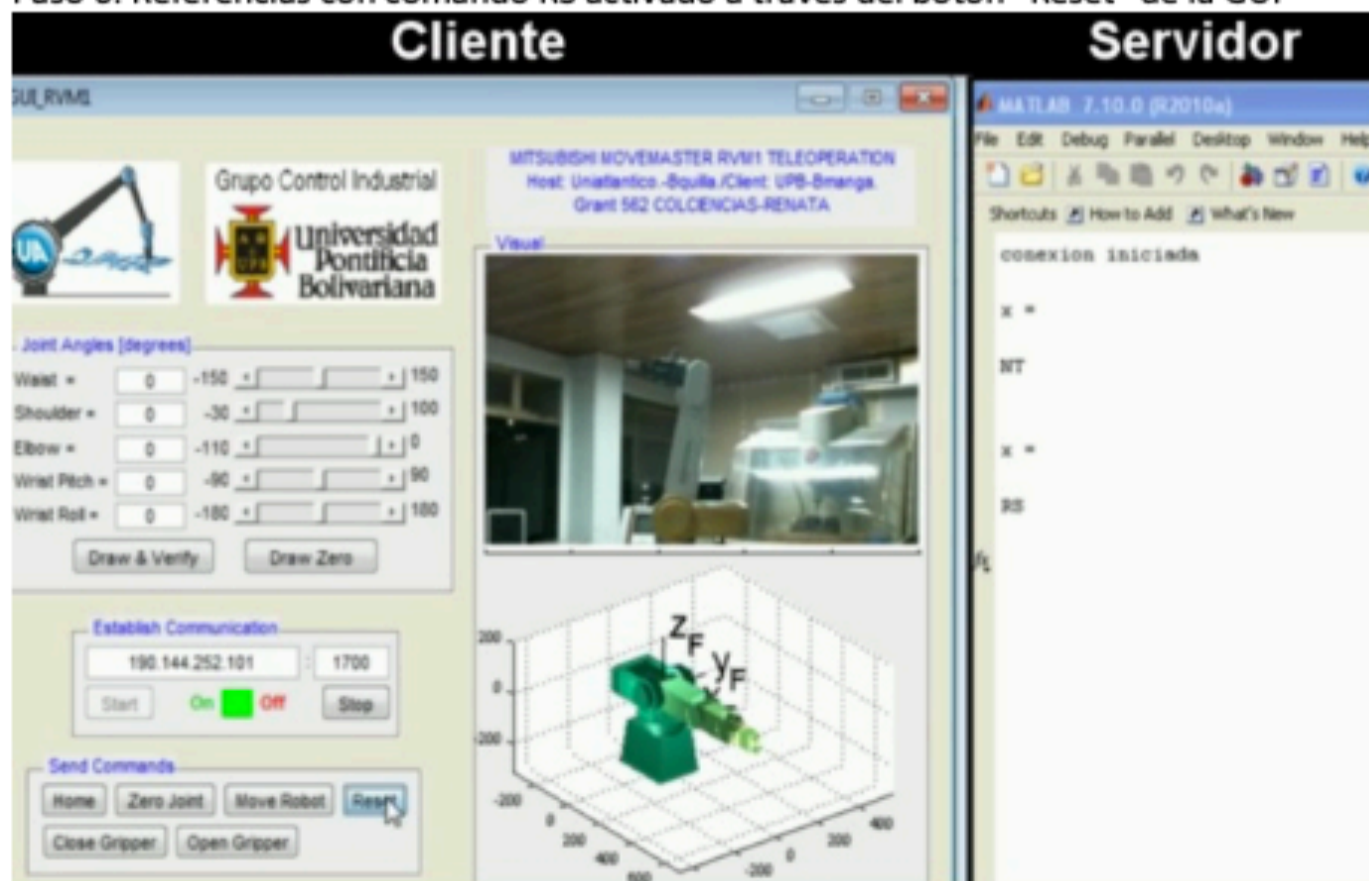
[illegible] Referencias con comando RS activado a través del botón "Reset" de la GUI

Cliente

Servidor

GUI_RVM1

Grupo Control Industrial

Universidad Pontificia Bolivariana

MITSUBISHI MOVEMASTER RVM1 TELEOPERATION
Host: Uniatlantico.-Bquilla./Client: UPB-Bmanga.
Grant 562 COLCIENCIAS-RENATA

Visual

Joint Angles [degrees]

| | | | | |
|---|---|---|---|---|
| Waist = | 0 | -150 | | 150 |
| Shoulder = | 0 | -30 | | 100 |
| Elbow = | 0 | -110 | | 0 |
| Wrist Pitch = | 0 | -90 | | 90 |
| Wrist Roll = | 0 | -180 | | 180 |

Draw & Verify
Draw Zero

Establish Communication
190.144.252.101
1700
Start
On
Off
Stop

Send Commands
Home
Zero Joint
Move Robot
Reset
Close Gripper
Open Gripper

200
0
-200
-200
0
200
400
600
400
200
0
-200
$z_F$
$y_F$

MATLAB 7.10.0 (R2010a)
File Edit Debug Parallel Desktop Window Help
Shortcuts How to Add What's New

conexion iniciada

x =

NT

x =

RS

$f_x$